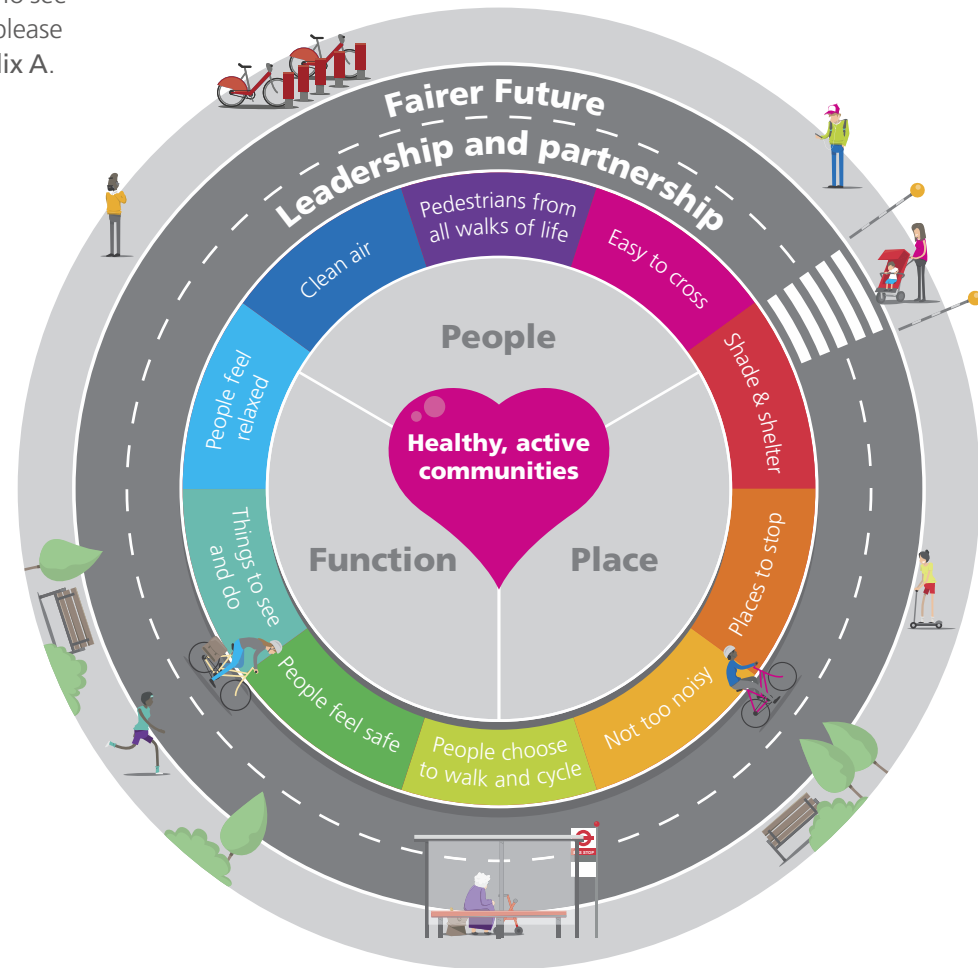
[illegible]o see
please
lix A.

Fairer Future

Leadership and partnership

Pedestrians from all walks of life

Easy to cross

Shade & shelter

Places to stop

Not too noisy

People choose to walk and cycle

People feel safe

Things to see and do

People feel relaxed

Clean air

People

Healthy, active communities

Function

Place